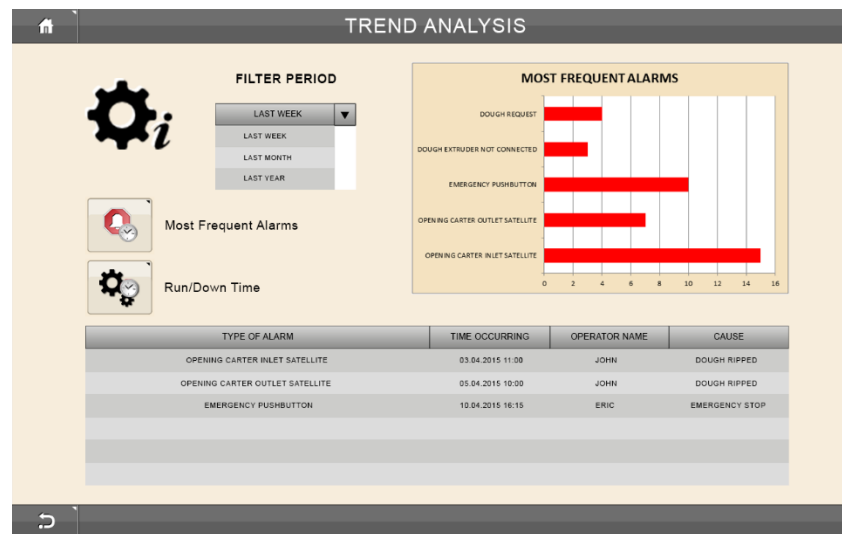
TREND ANALYSIS

FILTER PERIOD

LAST WEEK

LAST WEEK
LAST MONTH
LAST YEAR

Most Frequent Alarms

Run/Down Time

MOST FREQUENT ALARMS

DOUGH REQUEST
DOUGH EXTRUDER NOT CONNECTED
EMERGENCY PUSHBUTTON
OPENING CARTER OUTLET SATELLITE
OPENING CARTER INLET SATELLITE

0 2 4 6 8 10 12 14 16

| TYPE OF ALARM | TIME OCCURRING | OPERATOR NAME | CAUSE |
|---|---|---|---|
| OPENING CARTER INLET SATELLITE | 03.04.2015 11:00 | JOHN | DOUGH RIPPED |
| OPENING CARTER OUTLET SATELLITE | 05.04.2015 10:00 | JOHN | DOUGH RIPPED |
| EMERGENCY PUSHBUTTON | 10.04.2015 16:15 | ERIC | EMERGENCY STOP |
| | | | |
| | | | |
| | | | |